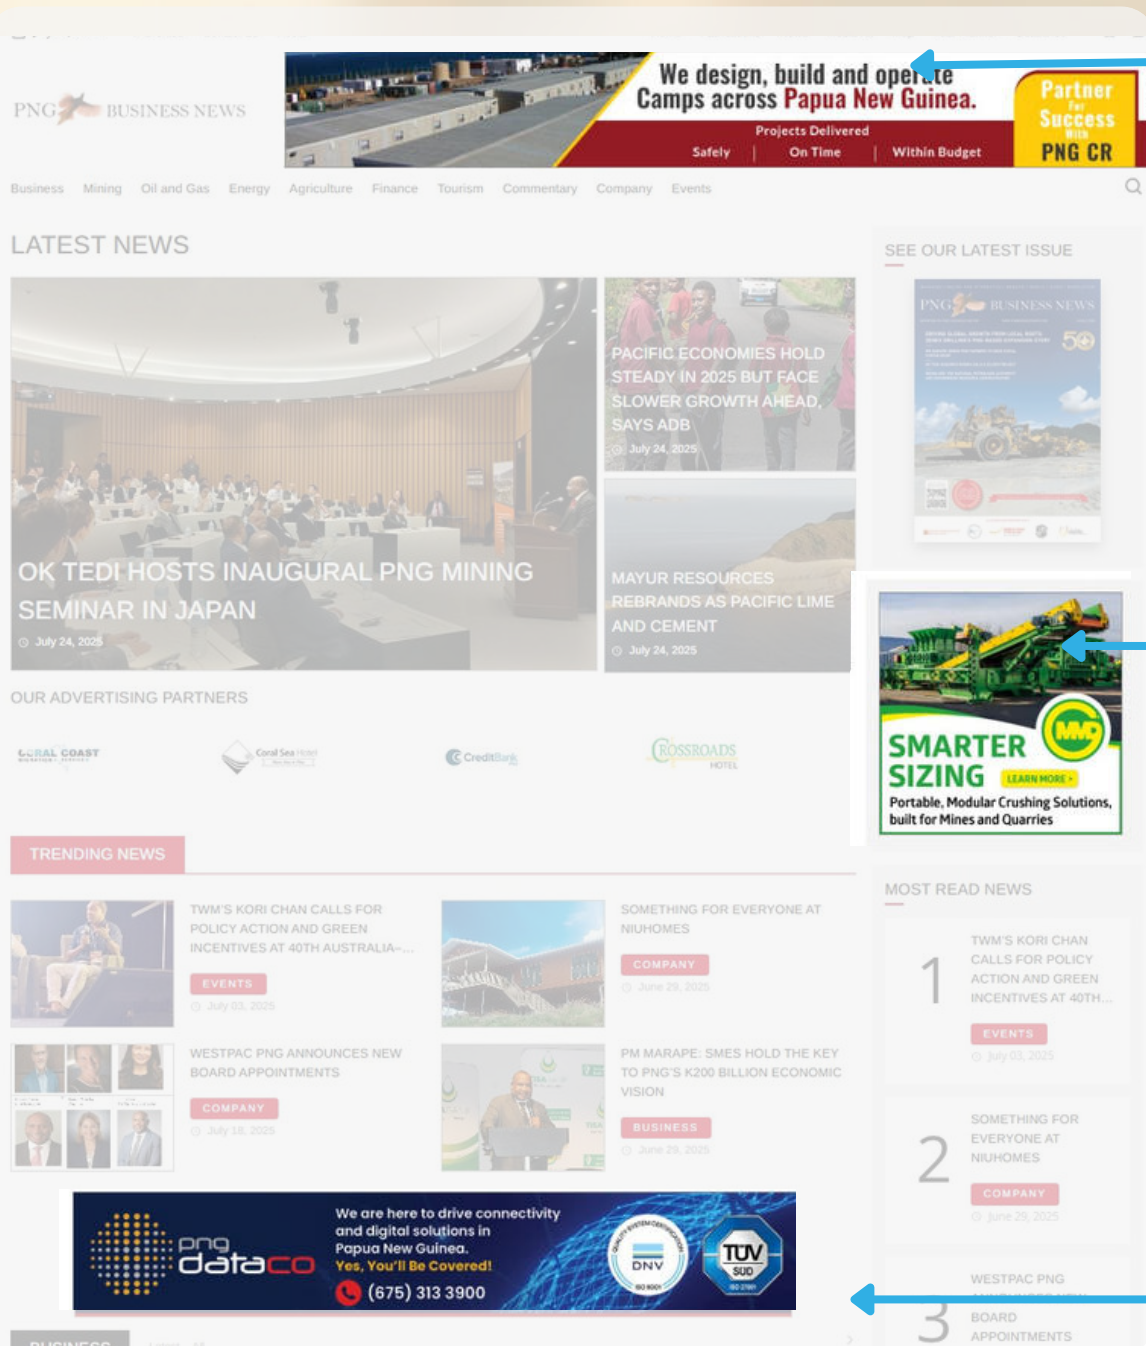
PNG BUSINESS NEWS

We design, build and operate Camps across Papua New Guinea.
Projects Delivered
Safely | On Time | Within Budget
Partner For Success With PNG CR

Business Mining Oil and Gas Energy Agriculture Finance Tourism Commentary Company Events

LATEST NEWS

OK TEDI HOSTS INAUGURAL PNG MINING SEMINAR IN JAPAN
July 24, 2025

PACIFIC ECONOMIES HOLD STEADY IN 2025 BUT FACE SLOWER GROWTH AHEAD, SAYS ADB
July 24, 2025

MAYUR RESOURCES REBRANDS AS PACIFIC LIME AND CEMENT
July 24, 2025

SEE OUR LATEST ISSUE

PNG BUSINESS NEWS
50

SMARTER SIZING
LEARN MORE
Portable, Modular Crushing Solutions, built for Mines and Quarries

OUR ADVERTISING PARTNERS

CORAL COAST
Coral Sea Hotel
CreditBank
CROSSROADS HOTEL

TRENDING NEWS

TWM'S KORI CHAN CALLS FOR POLICY ACTION AND GREEN INCENTIVES AT 40TH AUSTRALIA-...
EVENTS
July 03, 2025

SOMETHING FOR EVERYONE AT NIUHOMES
COMPANY
June 29, 2025

WESTPAC PNG ANNOUNCES NEW BOARD APPOINTMENTS
COMPANY
July 18, 2025

PM MARAPE: SMES HOLD THE KEY TO PNG'S K200 BILLION ECONOMIC VISION
BUSINESS
June 29, 2025

MOST READ NEWS

1
TWM'S KORI CHAN CALLS FOR POLICY ACTION AND GREEN INCENTIVES AT 40TH...
EVENTS
July 03, 2025

2
SOMETHING FOR EVERYONE AT NIUHOMES
COMPANY
June 29, 2025

3
WESTPAC PNG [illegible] BOARD APPOINTMENTS

png dataco
We are here to drive connectivity and digital solutions in Papua New Guinea.
Yes, You'll Be Covered!
(675) 313 3900
DNV
TÜV SÜD